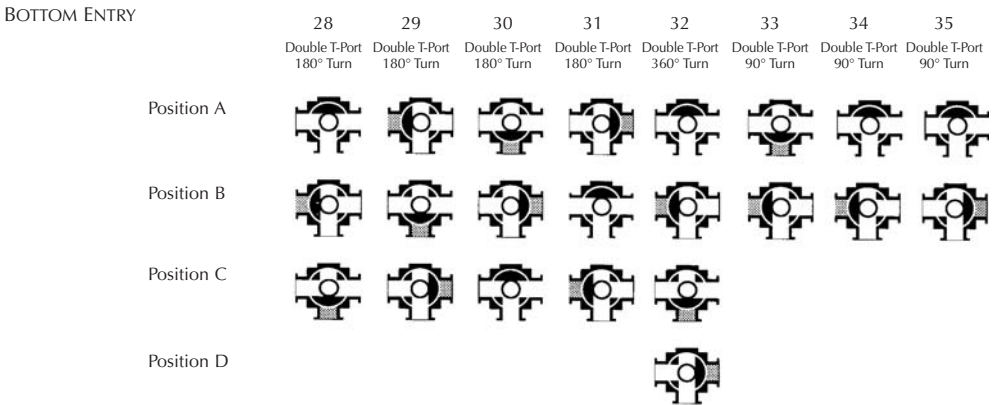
Bottom Entry

| | 28 | 29 | 30 | 31 | 32 | 33 | 34 | 35 |
|---|---|---|---|---|---|---|---|---|
| | Double T-Port 180° Turn | Double T-Port 180° Turn | Double T-Port 180° Turn | Double T-Port 180° Turn | Double T-Port 360° Turn | Double T-Port 90° Turn | Double T-Port 90° Turn | Double T-Port 90° Turn |
| Position A | | | | | | | | |
| Position B | | | | | | | | |
| Position C | | | | | | | | |
| Position D | | | | | | | | |